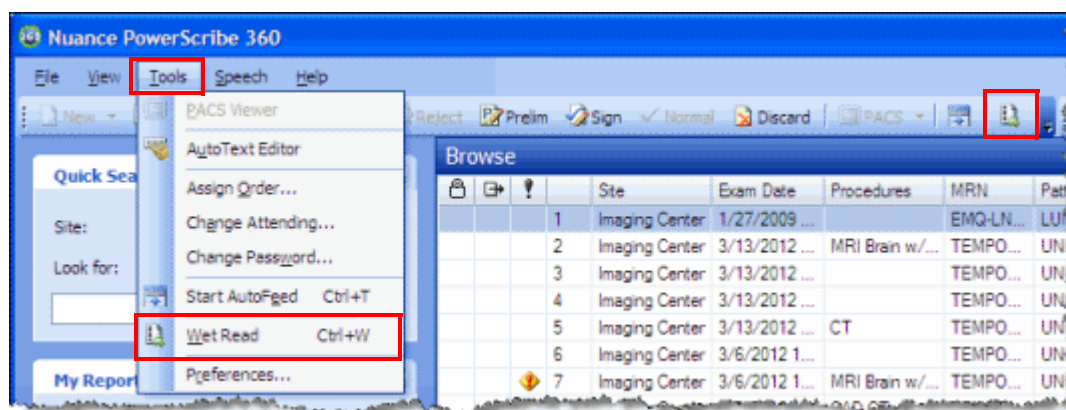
Nuance PowerScribe 360

File View Tools Speech Help

New Reject Prelim Sign Normal Discard PACS

PACS Viewer
AutoText Editor
Assign Order...
Change Attending...
Change Password...
Start AutoFeed Ctrl+T
Wet Read Ctrl+W
Preferences...

Quick Sea
Site:
Look for:
My Report

Browse

| | | | | Site | Exam Date | Procedures | MRN | Pat |
|---|---|---|---|---|---|---|---|---|
| | | | 1 | Imaging Center | 1/27/2009 ... | | EMQ-LN... | LU |
| | | | 2 | Imaging Center | 3/13/2012 ... | MRI Brain w/... | TEMPO... | UN |
| | | | 3 | Imaging Center | 3/13/2012 ... | | TEMPO... | UN |
| | | | 4 | Imaging Center | 3/13/2012 ... | | TEMPO... | UN |
| | | | 5 | Imaging Center | 3/13/2012 ... | CT | TEMPO... | UN |
| | | | 6 | Imaging Center | 3/6/2012 1... | | TEMPO... | UN |
| | | | 7 | Imaging Center | 3/6/2012 1... | MRI Brain w/... | TEMPO... | UN |